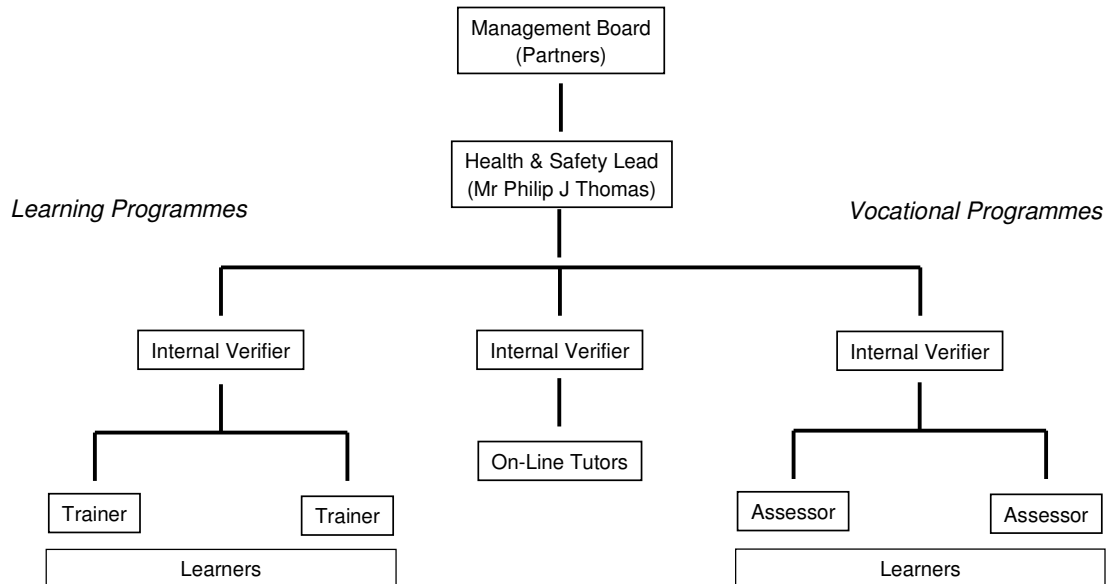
Management Board
(Partners)

Health & Safety Lead
(Mr Philip J Thomas)

Learning Programmes

Vocational Programmes

Internal Verifier

Internal Verifier

Internal Verifier

On-Line Tutors

Trainer

Trainer

Assessor

Assessor

Learners

Learners